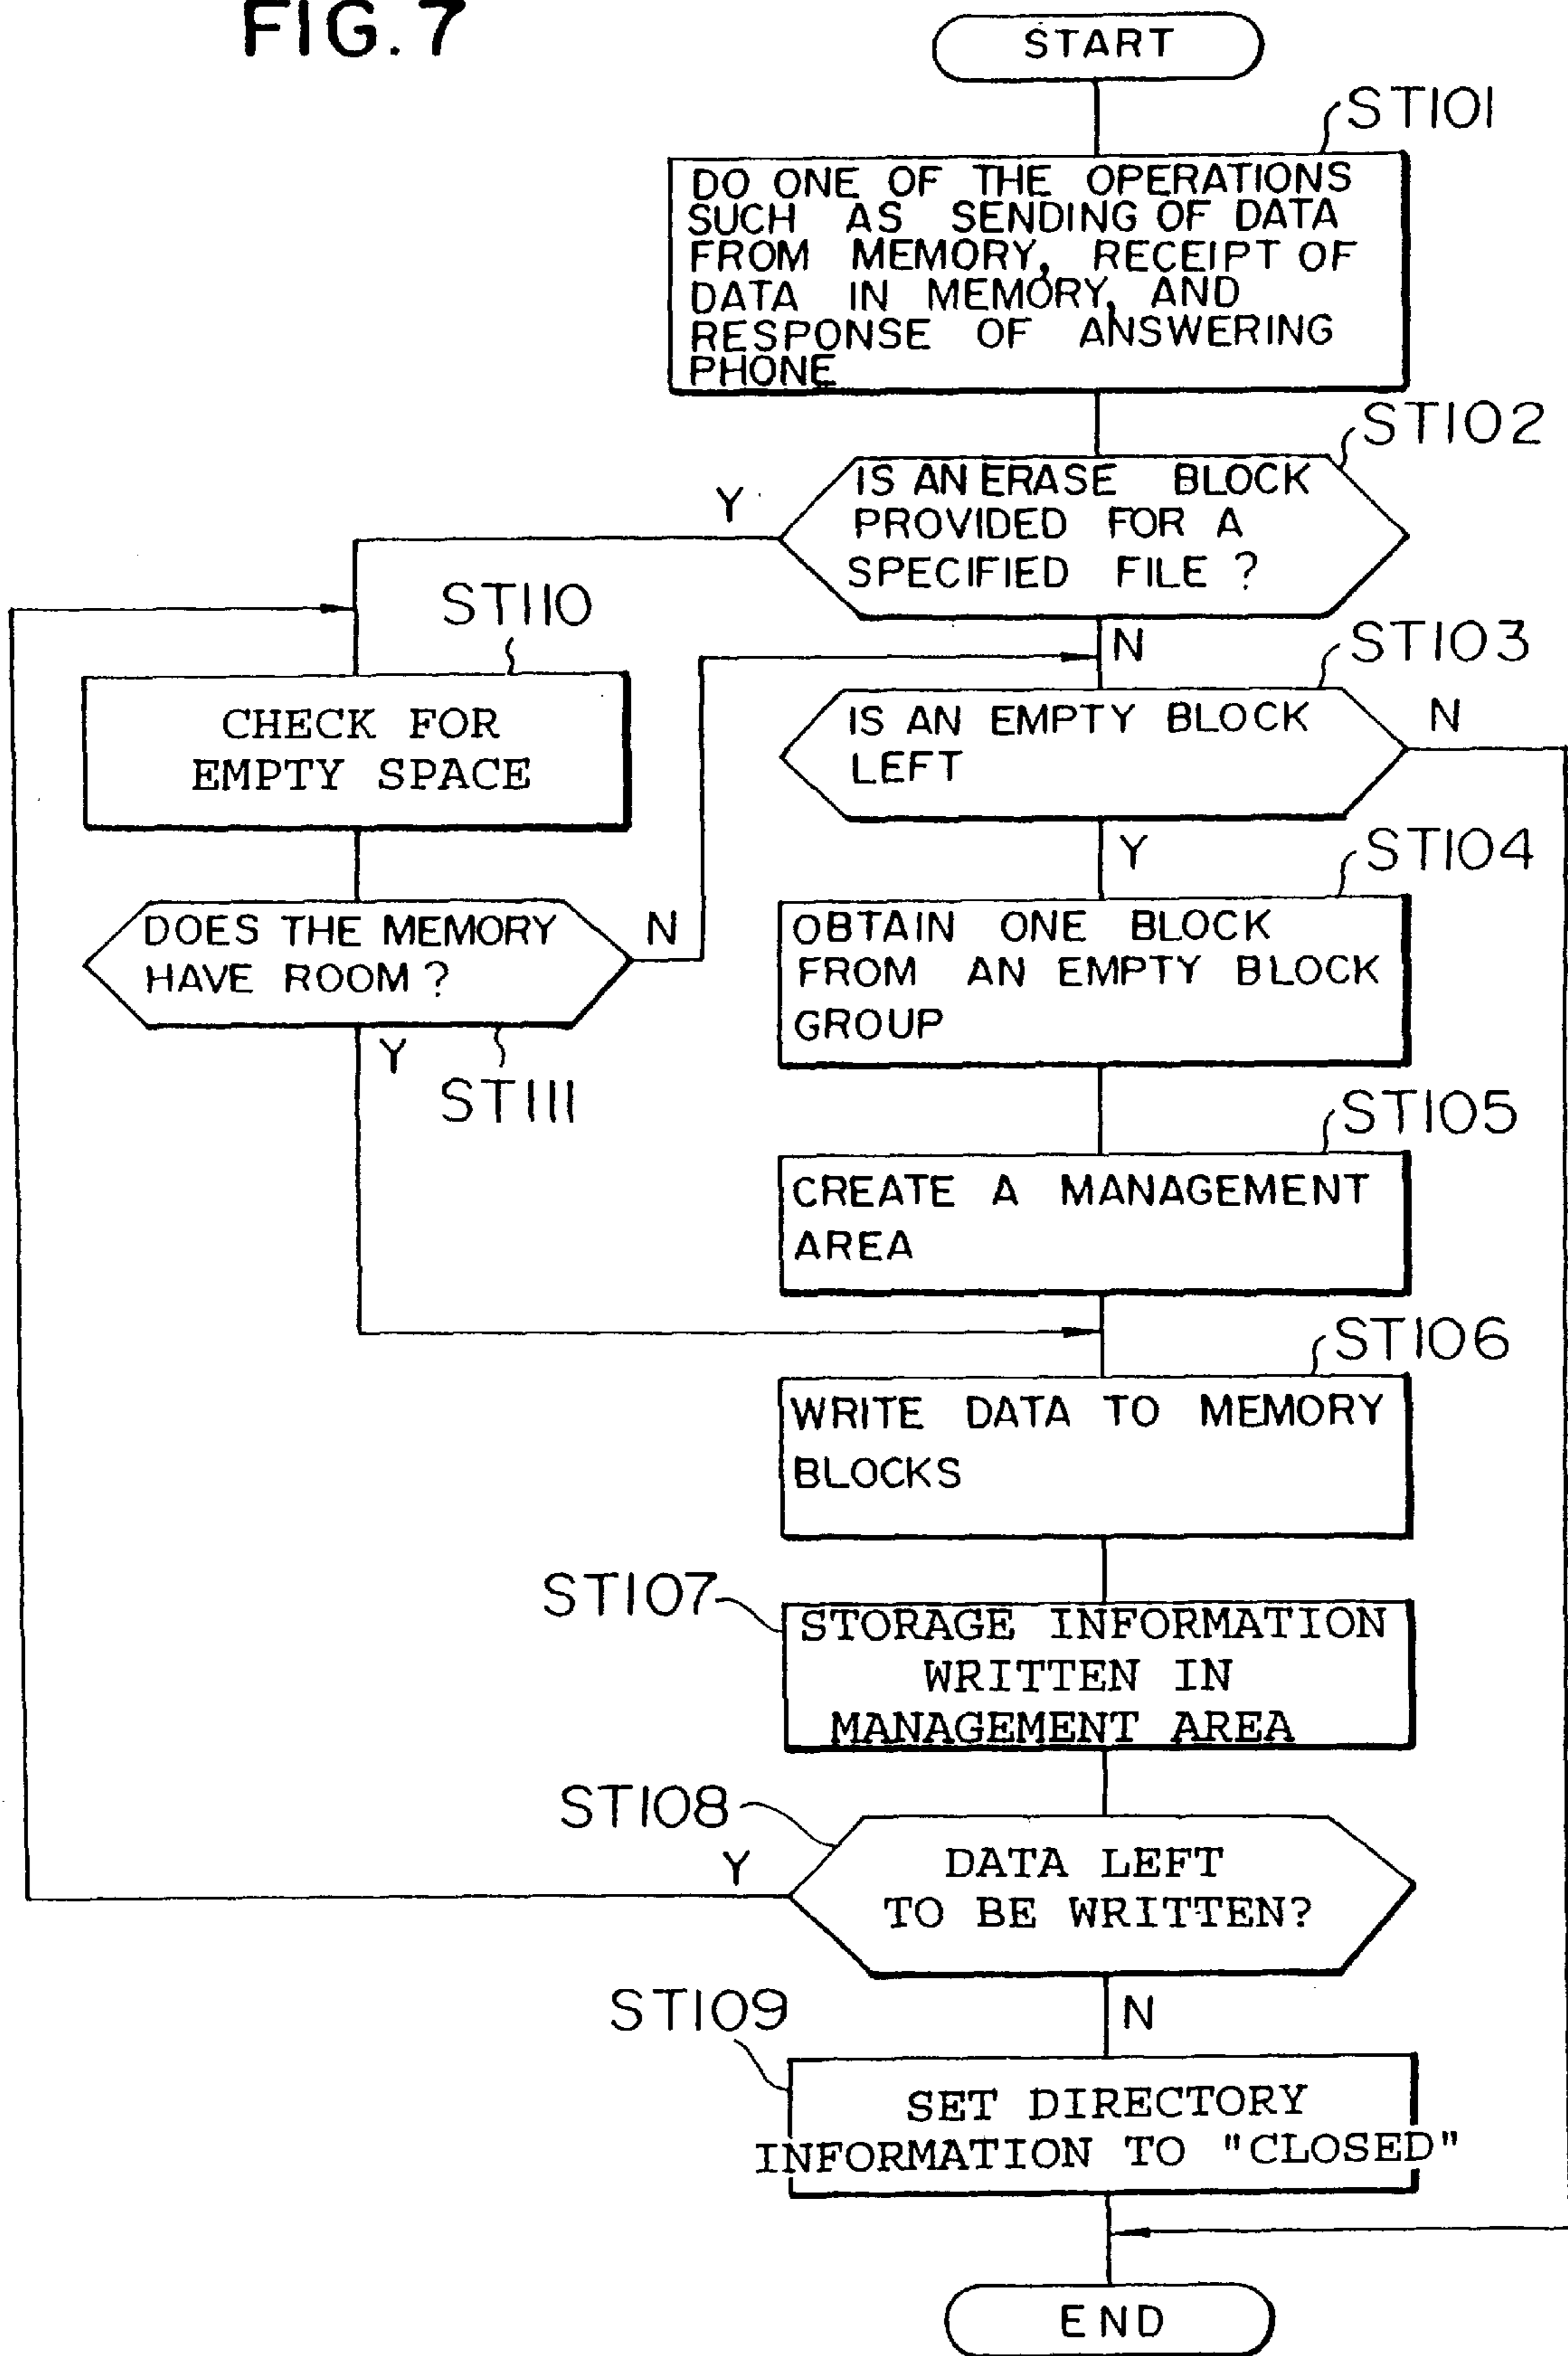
FIG. 7

START

ST101

DO ONE OF THE OPERATIONS SUCH AS SENDING OF DATA FROM MEMORY, RECEIPT OF DATA IN MEMORY, AND RESPONSE OF ANSWERING PHONE

ST102

IS AN ERASE BLOCK PROVIDED FOR A SPECIFIED FILE ?

Y

N

ST110

CHECK FOR EMPTY SPACE

ST103

IS AN EMPTY BLOCK LEFT

N

Y

DOES THE MEMORY HAVE ROOM ?

N

Y

ST111

ST104

OBTAIN ONE BLOCK FROM AN EMPTY BLOCK GROUP

ST105

CREATE A MANAGEMENT AREA

ST106

WRITE DATA TO MEMORY BLOCKS

ST107

STORAGE INFORMATION WRITTEN IN MANAGEMENT AREA

ST108

Y

DATA LEFT TO BE WRITTEN?

N

ST109

SET DIRECTORY INFORMATION TO "CLOSED"

END